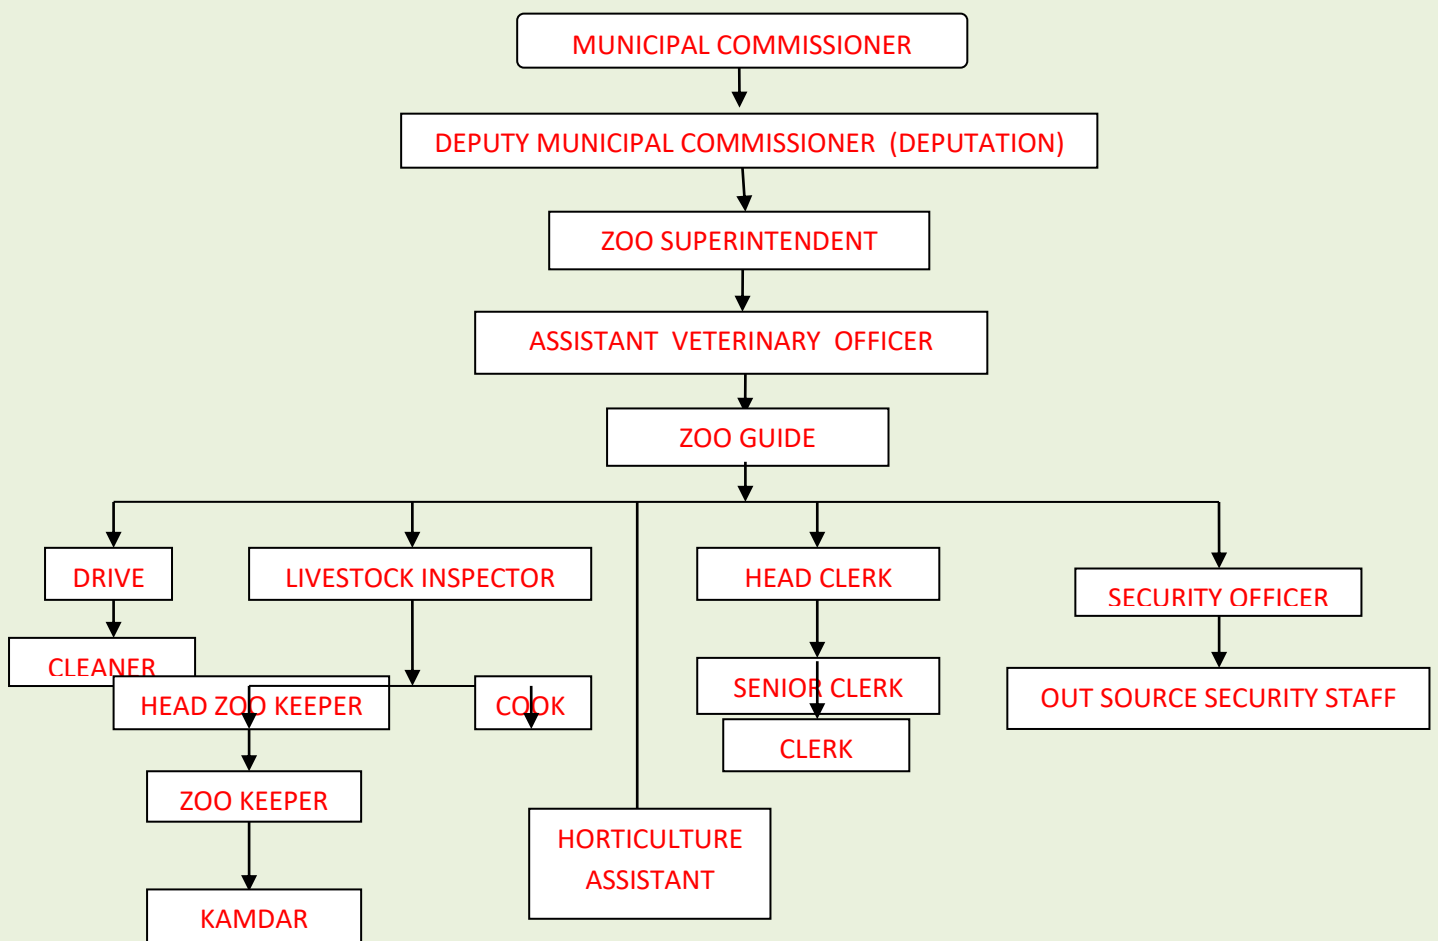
MUNICIPAL COMMISSIONER

DEPUTY MUNICIPAL COMMISSIONER (DEPUTATION)

ZOO SUPERINTENDENT

ASSISTANT VETERINARY OFFICER

ZOO GUIDE

DRIVE

CLEANER

LIVESTOCK INSPECTOR

HEAD ZOO KEEPER

COOK

ZOO KEEPER

KAMDAR

HORTICULTURE ASSISTANT

HEAD CLERK

SENIOR CLERK

CLERK

SECURITY OFFICER

OUT SOURCE SECURITY STAFF